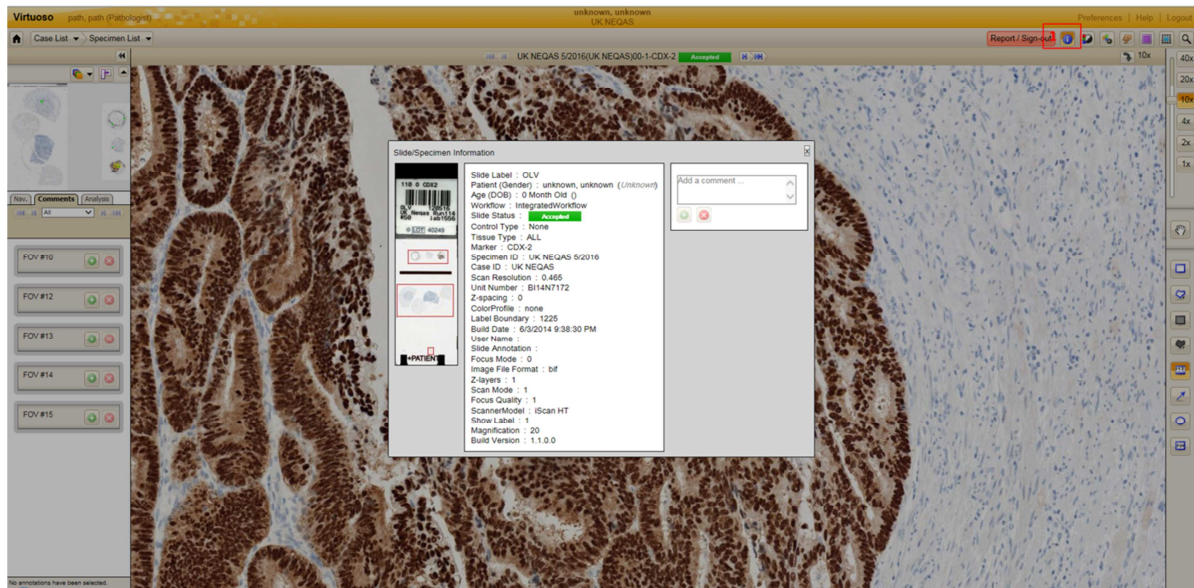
Virtuoso path, path (Pathologist)

unknown, unknown
UK NEQAS

Preferences | Help | Logout

Case List Specimen List

Report / Sign-out

UK NEQAS 5/2016(UK NEQAS)00-1-CDX-2 Accepted

10x

40x
20x
10x
4x
2x
1x

Nav. Comments Analysis

All

FOV #10
FOV #12
FOV #13
FOV #14
FOV #15

No annotations have been selected.

Slide/Specimen Information

118 0 CDX2
OLV
UK Neqas Run114
Lab1556
40249
PATIENT

Slide Label : OLV
Patient (Gender) : unknown, unknown (Unknown)
Age (DOB) : 0 Month Old ()
Workflow : IntegratedWorkflow
Slide Status : Accepted
Control Type : None
Tissue Type : ALL
Marker : CDX-2
Specimen ID : UK NEQAS 5/2016
Case ID : UK NEQAS
Scan Resolution : 0.465
Unit Number : BI14N7172
Z-spacing : 0
ColorProfile : none
Label Boundary : 1225
Build Date : 6/3/2014 9:38:30 PM
User Name :
Slide Annotation :
Focus Mode : 0
Image File Format : bif
Z-layers : 1
Scan Mode : 1
Focus Quality : 1
ScannerModel : iScan HT
Show Label : 1
Magnification : 20
Build Version : 1.1.0.0

Add a comment ...